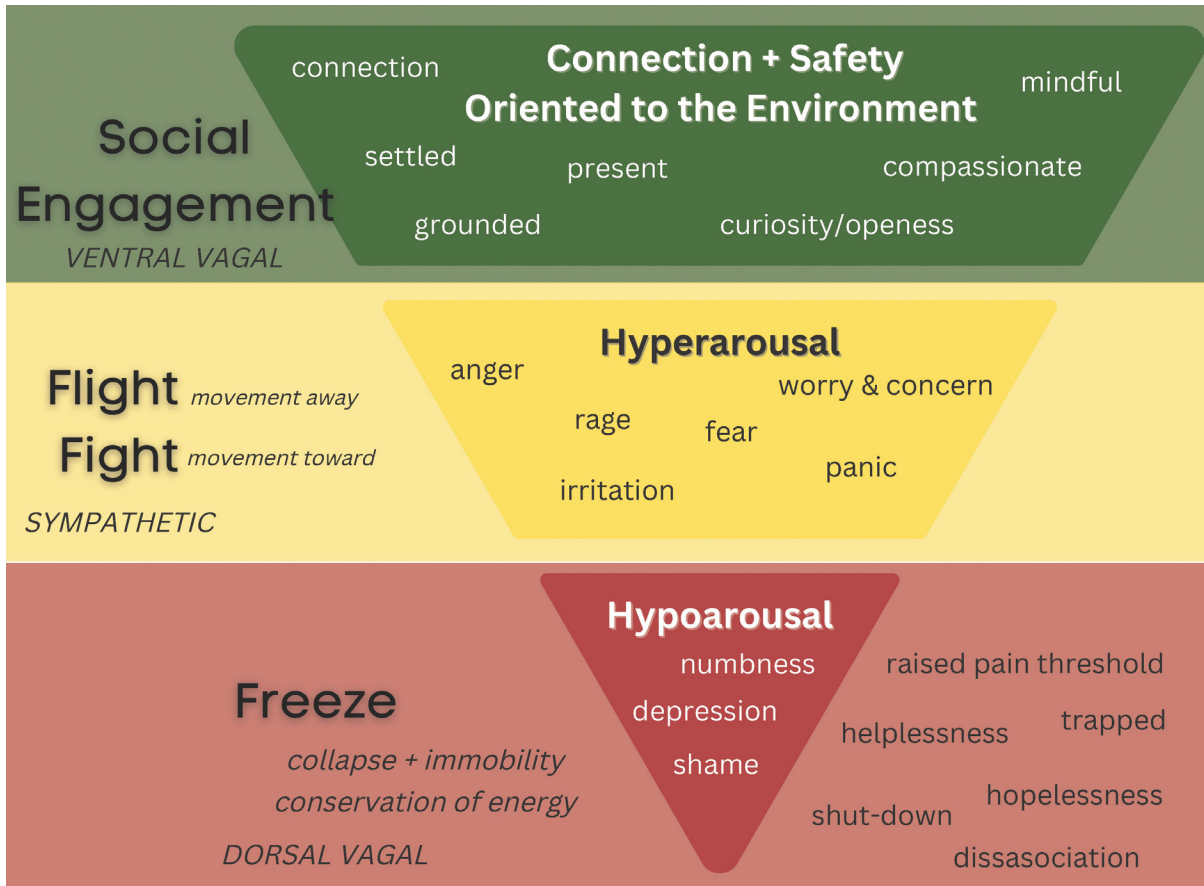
Social Engagement
VENTRAL VAGAL

Connection + Safety
Oriented to the Environment

connection
mindful
settled
present
compassionate
grounded
curiosity/openess

Flight movement away
Fight movement toward
SYMPATHETIC

Hyperarousal
anger
worry & concern
rage
fear
panic
irritation

Freeze
collapse + immobility
conservation of energy
DORSAL VAGAL

Hypoarousal
numbness
depression
shame

raised pain threshold
helplessness
trapped
hopelessness
shut-down
dissasociation